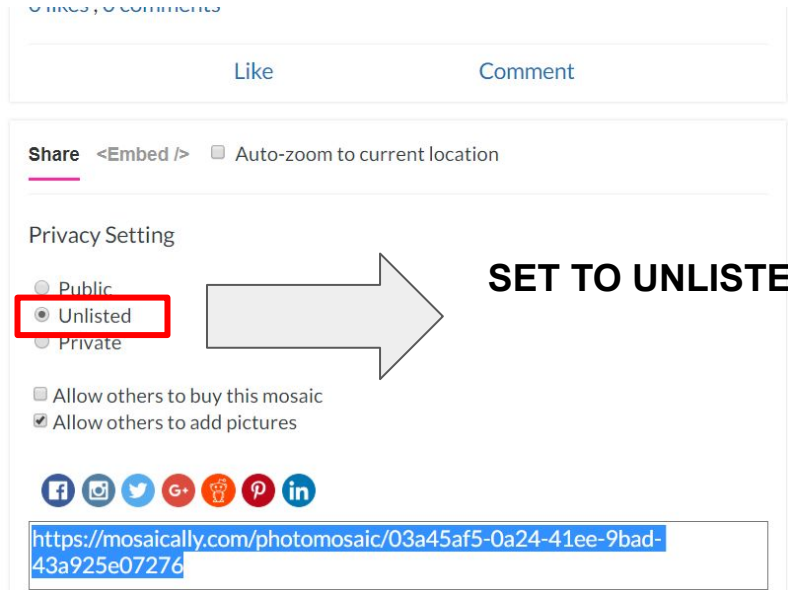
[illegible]

Like Comment

Share <Embed /> Auto-zoom to current location

Privacy Setting

Public
Unlisted
Private

SET TO UNLISTE

Allow others to buy this mosaic
Allow others to add pictures

https://mosaically.com/photomosaic/03a45af5-0a24-41ee-9bad-43a925e07276